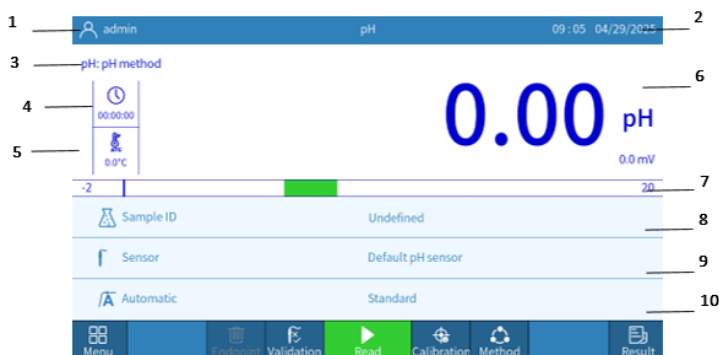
1
admin
pH
09 : 05 04/29/2025
2
3
pH: pH method
4
00:00:00
5
0.0°C
6
0.00 pH
0.0 mV
-2
20
7
Sample ID
Undefined
8
Sensor
Default pH sensor
9
Automatic
Standard
10
Menu
Endpoint
Validation
Read
Calibration
Method
Result